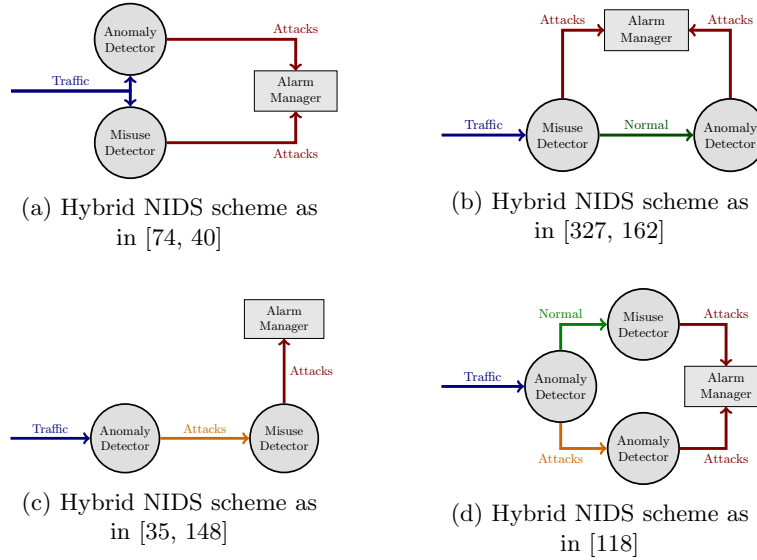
Anomaly Detector

Attacks

Traffic

Alarm Manager

Misuse Detector

Attacks

(a) Hybrid NIDS scheme as in [74, 40]

Attacks

Alarm Manager

Attacks

Traffic

Misuse Detector

Normal

Anomaly Detector

(b) Hybrid NIDS scheme as in [327, 162]

Alarm Manager

Attacks

Traffic

Anomaly Detector

Attacks

Misuse Detector

(c) Hybrid NIDS scheme as in [35, 148]

Normal

Misuse Detector

Attacks

Traffic

Anomaly Detector

Alarm Manager

Attacks

Anomaly Detector

Attacks

(d) Hybrid NIDS scheme as in [118]